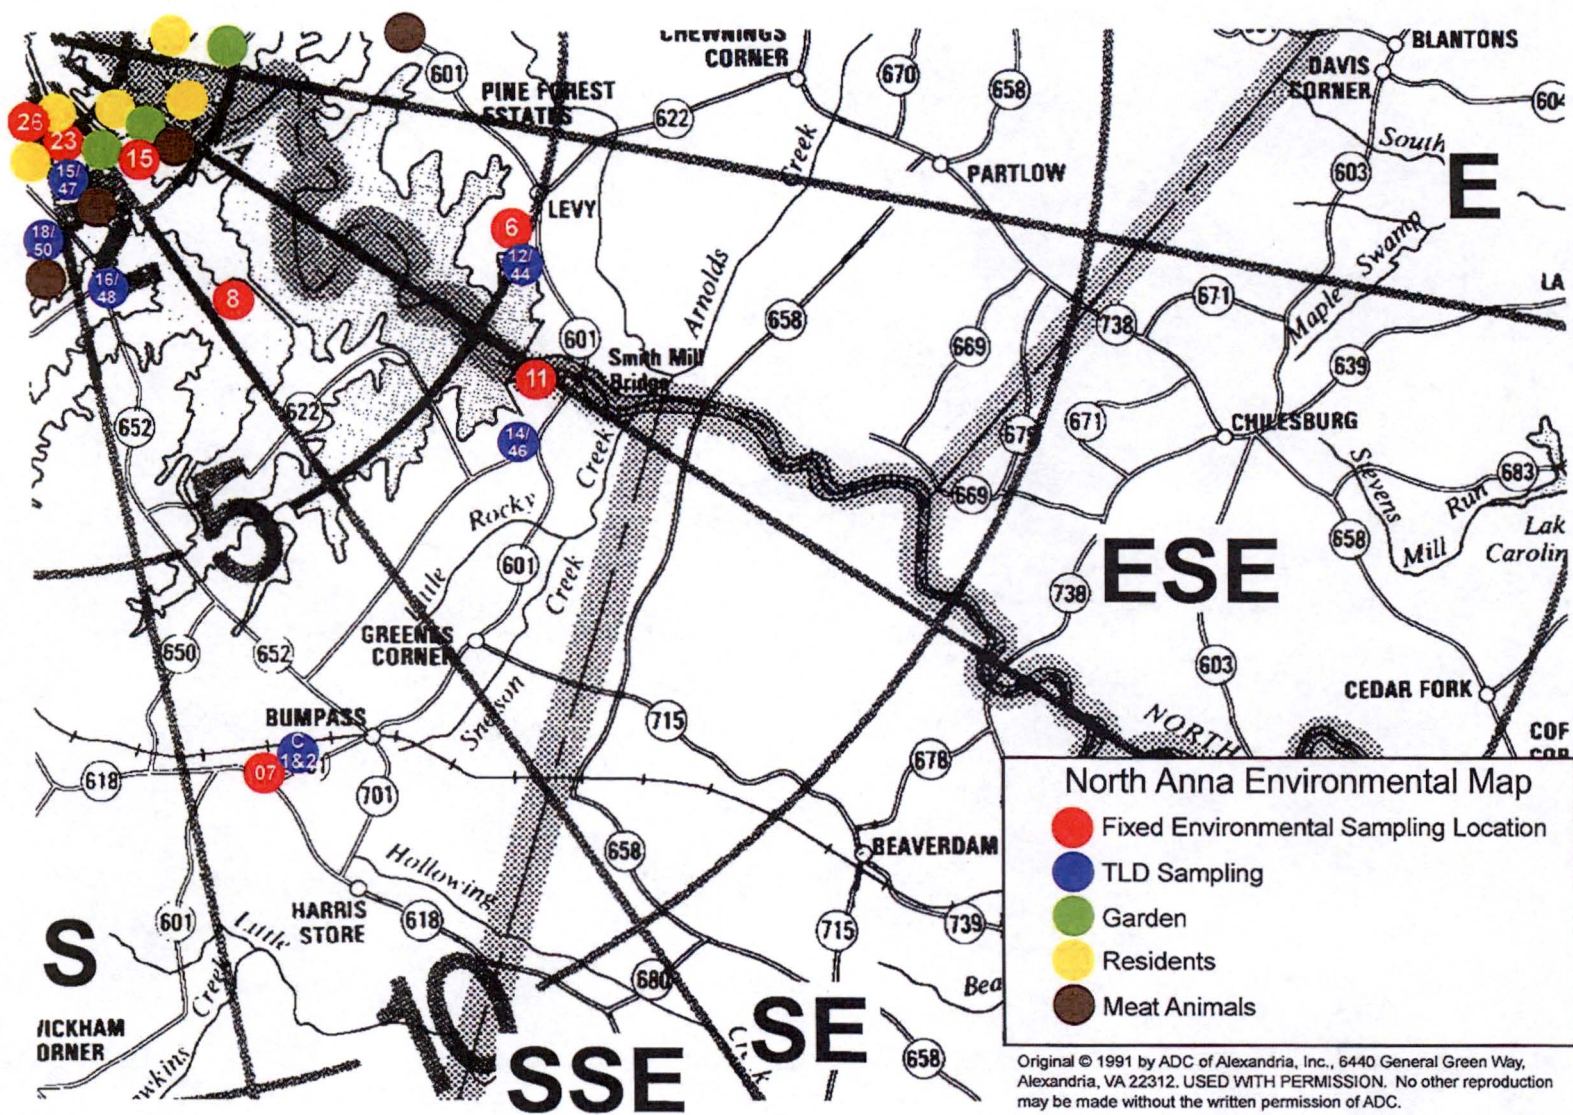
CHEWNINGS CORNER
BLANTONS
DAVIS CORNER
604
601
PINE FOREST ESTATES
622
670
658
South
603
E
PARTLOW
Creek
26
23
15
15/47
18/50
16/48
8
6
12/44
LEVY
Arnolds
Maple
Swamp
LA
671
738
639
601
Smith Mill Bridge
11
658
669
652
622
14/46
671
679
CHILESBURG
Stevens
683
Run
Lak
Carolin
5
Rocky
Creek
669
658
Mill
601
ESE
738
Little
Creek
GREENES CORNER
650
652
603
CEDAR FORK
BUMPASS
Stevenson
715
NORTH
COF
C 1&2
07
618
701
678
North Anna Environmental Map
Fixed Environmental Sampling Location
TLD Sampling
Garden
Residents
Meat Animals
Hollowing
BEAVERDAM
658
HARRIS STORE
601
Little
618
715
739
S
Creek
10
680
Bea
SE
WICKHAM CORNER
wkins
SSE
658
Original © 1991 by ADC of Alexandria, Inc., 6440 General Green Way, Alexandria, VA 22312. USED WITH PERMISSION. No other reproduction may be made without the written permission of ADC.